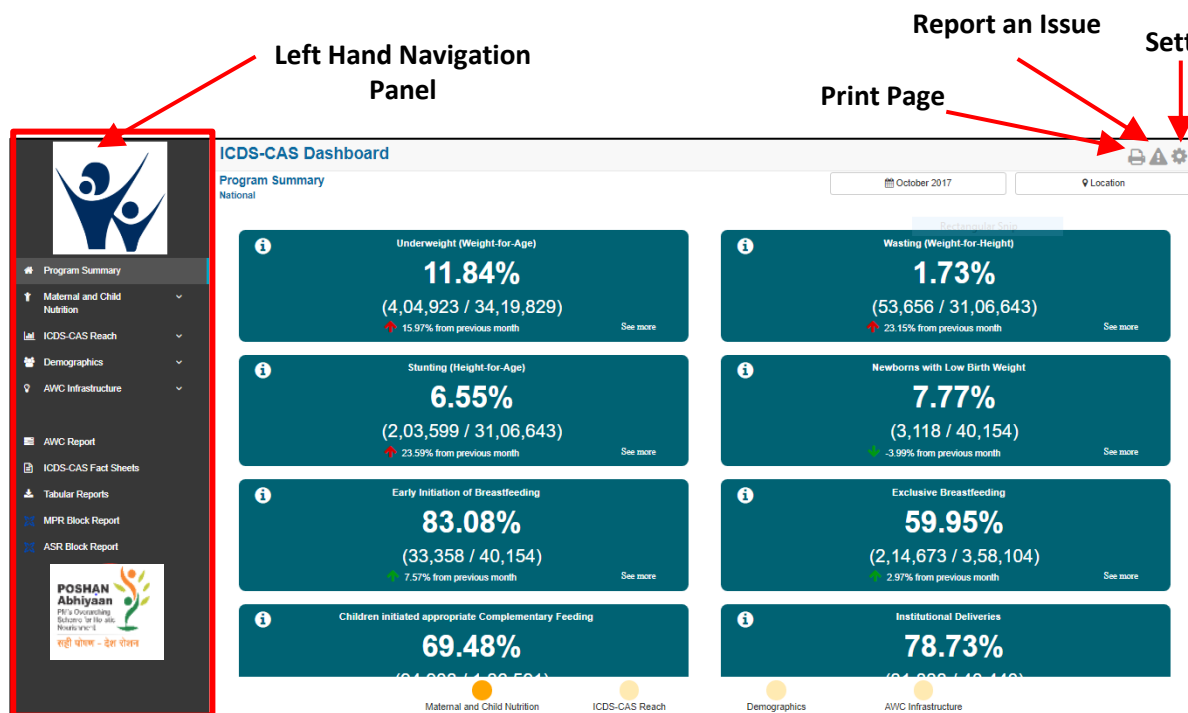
Left Hand Navigation Panel

Report an Issue

Sett

Print Page

Program Summary

Maternal and Child Nutrition

ICDS-CAS Reach

Demographics

AWC Infrastructure

AWC Report

ICDS-CAS Fact Sheets

Tabular Reports

MPR Block Report

ASR Block Report

POSHAN Abhiyaan
PM's Overarching Scheme for Holistic Nourishment
सही पोषण - देश रोशन

ICDS-CAS Dashboard

Program Summary
National

October 2017

Location

Underweight (Weight-for-Age)
11.84%
(4,04,923 / 34,19,829)
15.97% from previous month
See more

Wasting (Weight-for-Height)
1.73%
(53,656 / 31,06,643)
23.15% from previous month
See more

Stunting (Height-for-Age)
6.55%
(2,03,599 / 31,06,643)
23.59% from previous month
See more

Newborns with Low Birth Weight
7.77%
(3,118 / 40,154)
-3.99% from previous month
See more

Early Initiation of Breastfeeding
83.08%
(33,358 / 40,154)
7.57% from previous month
See more

Exclusive Breastfeeding
59.95%
(2,14,673 / 3,58,104)
2.97% from previous month
See more

Children initiated appropriate Complementary Feeding
69.48%
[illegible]

Institutional Deliveries
78.73%
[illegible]

Maternal and Child Nutrition

ICDS-CAS Reach

Demographics

AWC Infrastructure